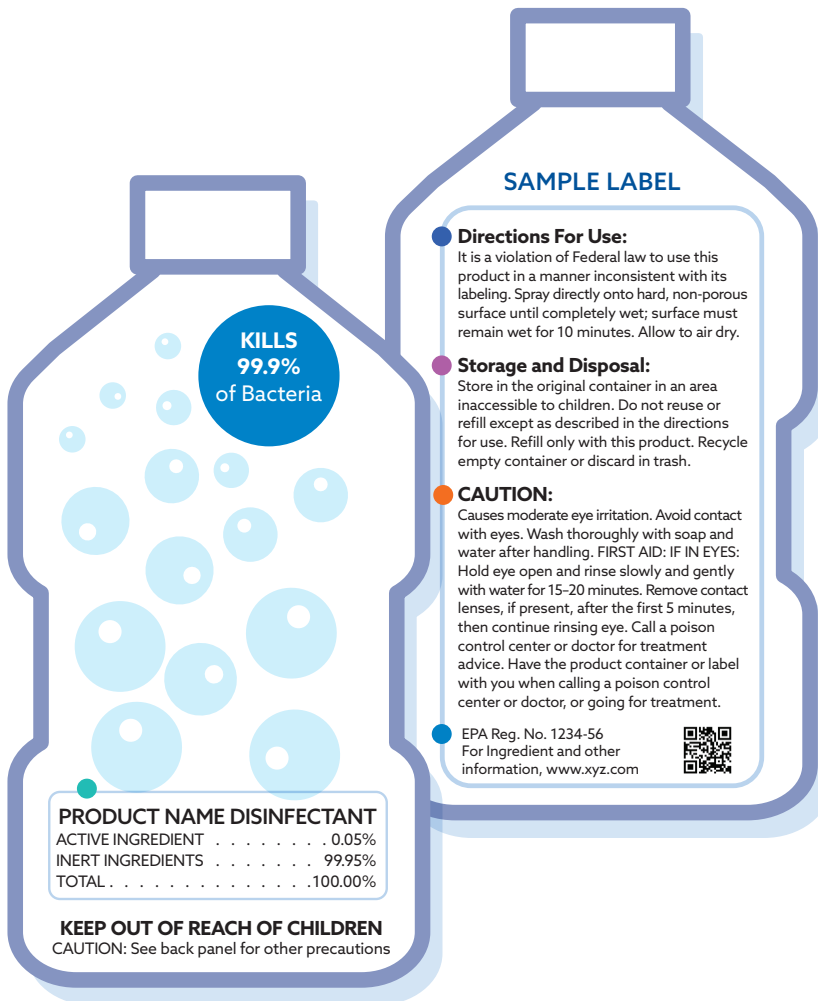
KILLS 99.9% of Bacteria

PRODUCT NAME DISINFECTANT
ACTIVE INGREDIENT . . . . . . . . . 0.05%
INERT INGREDIENTS . . . . . . . 99.95%
TOTAL . . . . . . . . . . . . . . .100.00%

KEEP OUT OF REACH OF CHILDREN
CAUTION: See back panel for other precautions

SAMPLE LABEL

Directions For Use:
It is a violation of Federal law to use this product in a manner inconsistent with its labeling. Spray directly onto hard, non-porous surface until completely wet; surface must remain wet for 10 minutes. Allow to air dry.

Storage and Disposal:
Store in the original container in an area inaccessible to children. Do not reuse or refill except as described in the directions for use. Refill only with this product. Recycle empty container or discard in trash.

CAUTION:
Causes moderate eye irritation. Avoid contact with eyes. Wash thoroughly with soap and water after handling. FIRST AID: IF IN EYES: Hold eye open and rinse slowly and gently with water for 15–20 minutes. Remove contact lenses, if present, after the first 5 minutes, then continue rinsing eye. Call a poison control center or doctor for treatment advice. Have the product container or label with you when calling a poison control center or doctor, or going for treatment.

EPA Reg. No. 1234-56
For Ingredient and other information, www.xyz.com